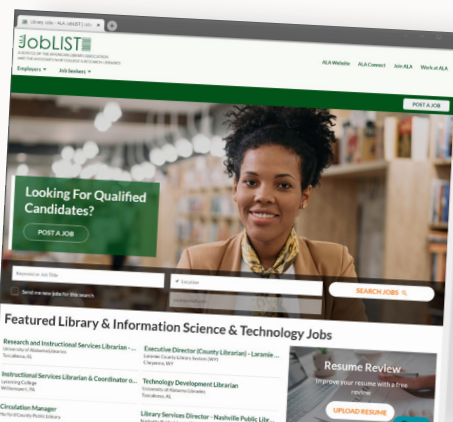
Library Jobs - ALA JobLIST | Lib

JobLIST

A SERVICE OF THE AMERICAN LIBRARY ASSOCIATION AND THE ASSOCIATION OF COLLEGE & RESEARCH LIBRARIES

Employers ▾ Job Seekers ▾

ALA Website ALA Connect Join ALA Work at ALA

POST A JOB

Looking For Qualified Candidates?

POST A JOB

Keyword or Job Title

Location

Send me new jobs for this search

SEARCH JOBS

Featured Library & Information Science & Technology Jobs

Research and Instructional Services Librarian - ...
University of Alabama Libraries
Tuscaloosa, AL

Executive Director (County Librarian) - Laramie ...
Laramie County Library System (WY)
Cheyenne, WY

Instructional Services Librarian & Coordinator o...
Lycoming College
Williamsport, PA

Technology Development Librarian
University of Alabama Libraries
Tuscaloosa, AL

Circulation Manager
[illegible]

Library Services Director - Nashville Public Lib...
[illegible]

Resume Review

Improve your resume with a free review

UPLOAD RESUME